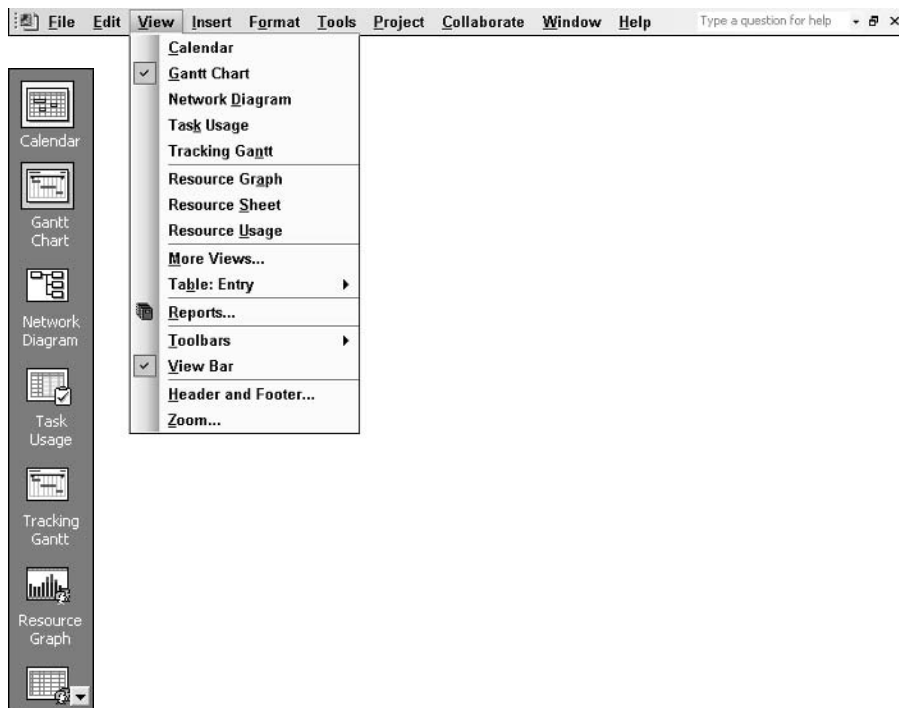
File Edit View Insert Format Tools Project Collaborate Window Help Type a question for help

Calendar
Gantt Chart
Network Diagram
Task Usage
Tracking Gantt
Resource Graph
Resource Sheet
Resource Usage
More Views...
Table: Entry
Reports...
Toolbars
View Bar
Header and Footer...
Zoom...

Calendar
Gantt Chart
Network Diagram
Task Usage
Tracking Gantt
Resource Graph